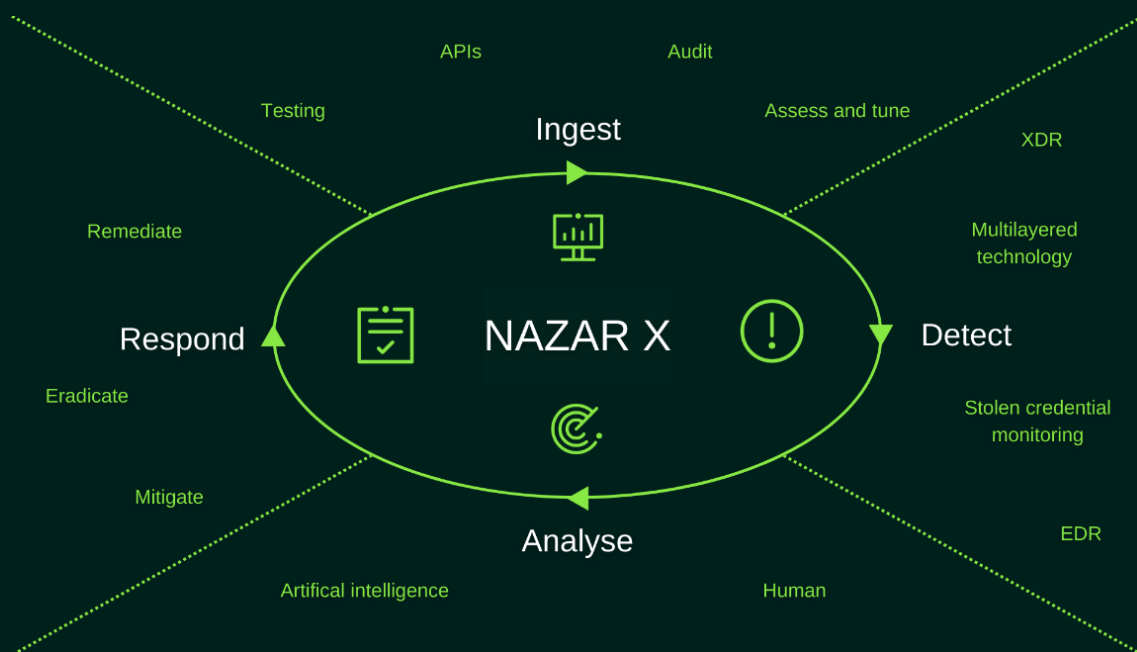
APIs

Audit

Testing

Assess and tune

Ingest

XDR

Remediate

Multilayered technology

Respond

NAZAR X

Detect

Eradicate

Stolen credential monitoring

Mitigate

EDR

Analyse

Artifical intelligence

Human